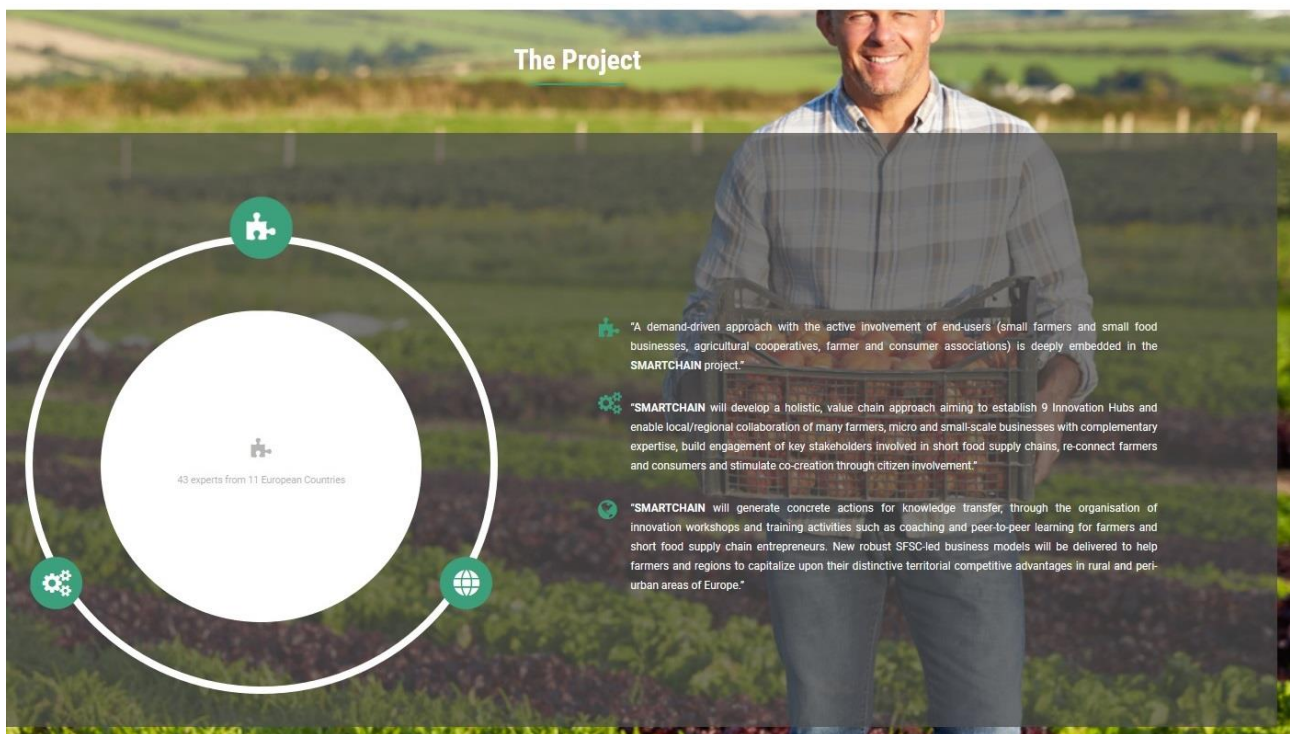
The Project

43 experts from 11 European Countries

"A demand-driven approach with the active involvement of end-users (small farmers and small food businesses, agricultural cooperatives, farmer and consumer associations) is deeply embedded in the SMARTCHAIN project."

"SMARTCHAIN will develop a holistic, value chain approach aiming to establish 9 Innovation Hubs and enable local/regional collaboration of many farmers, micro and small-scale businesses with complementary expertise, build engagement of key stakeholders involved in short food supply chains, re-connect farmers and consumers and stimulate co-creation through citizen involvement."

"SMARTCHAIN will generate concrete actions for knowledge transfer, through the organisation of innovation workshops and training activities such as coaching and peer-to-peer learning for farmers and short food supply chain entrepreneurs. New robust SFSC-led business models will be delivered to help farmers and regions to capitalize upon their distinctive territorial competitive advantages in rural and peri-urban areas of Europe."